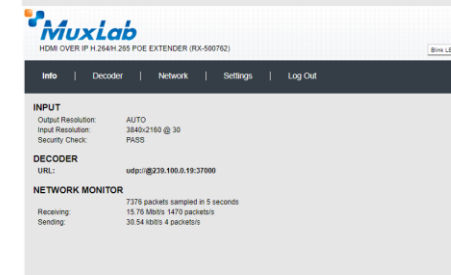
MuxLab
HDMI OVER IP H.264/H.265 POE EXTENDER (RX-500762)

Blink LE

Info | Decoder | Network | Settings | Log Out

INPUT

| | |
|---|---|
| Output Resolution: | AUTO |
| Input Resolution: | 3840x2160 @ 30 |
| Security Check: | PASS |

DECODER

| | |
|---|---|
| URL: | udp://@239.100.0.19:37000 |

NETWORK MONITOR

| | |
|---|---|
| | 7376 packets sampled in 5 seconds |
| Receiving: | 15.76 Mbit/s 1470 packets/s |
| Sending: | 38.54 kbit/s 4 packets/s |